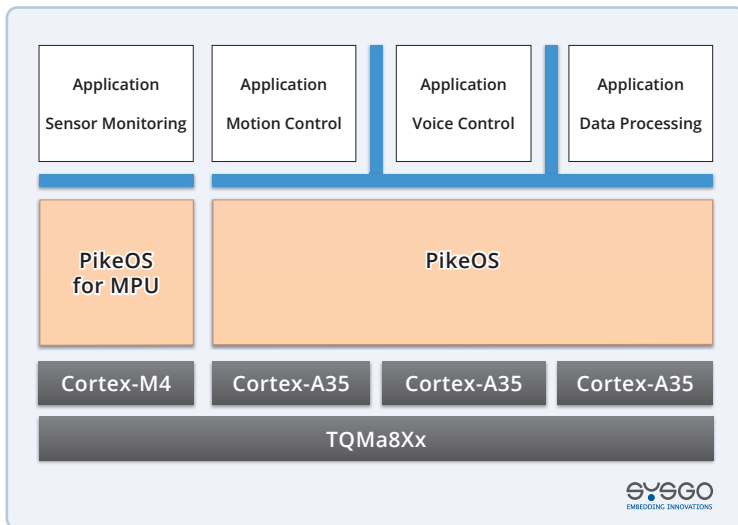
Application
Sensor Monitoring

Application
Motion Control

Application
Voice Control

Application
Data Processing

PikeOS
for MPU

PikeOS

Cortex-M4

Cortex-A35

Cortex-A35

Cortex-A35

TQMa8Xx

SYSGO
EMBEDDING INNOVATIONS